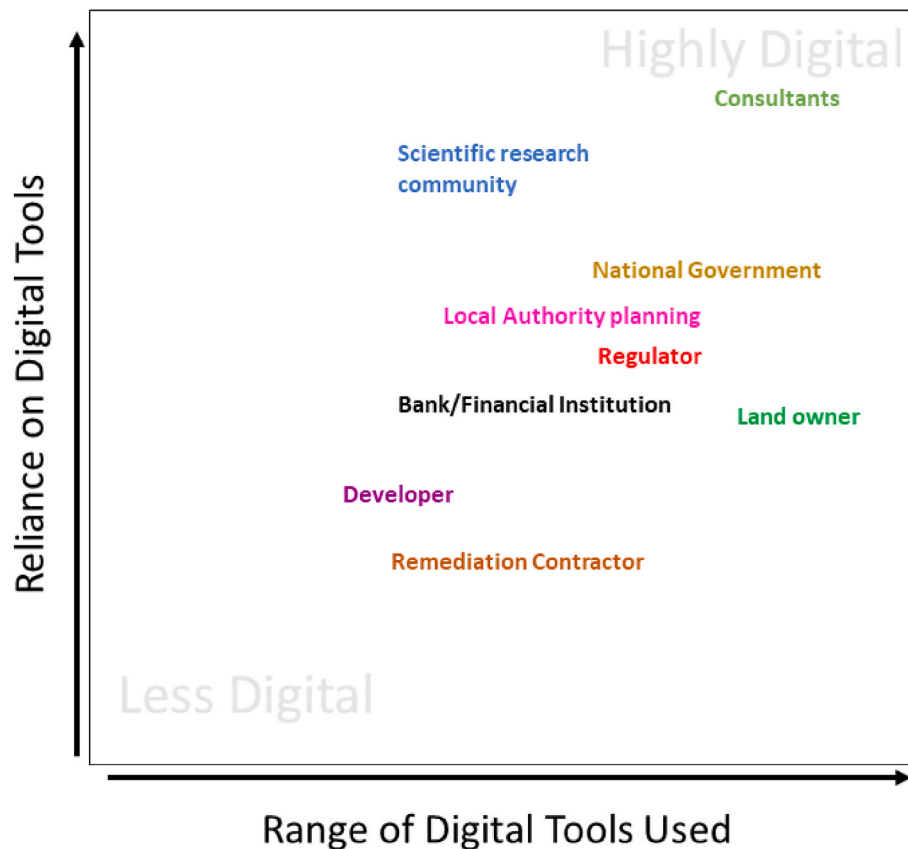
Reliance on Digital Tools

Highly Digital

Consultants

Scientific research community

National Government

Local Authority planning

Regulator

Bank/Financial Institution

Land owner

Developer

Remediation Contractor

Less Digital

Range of Digital Tools Used